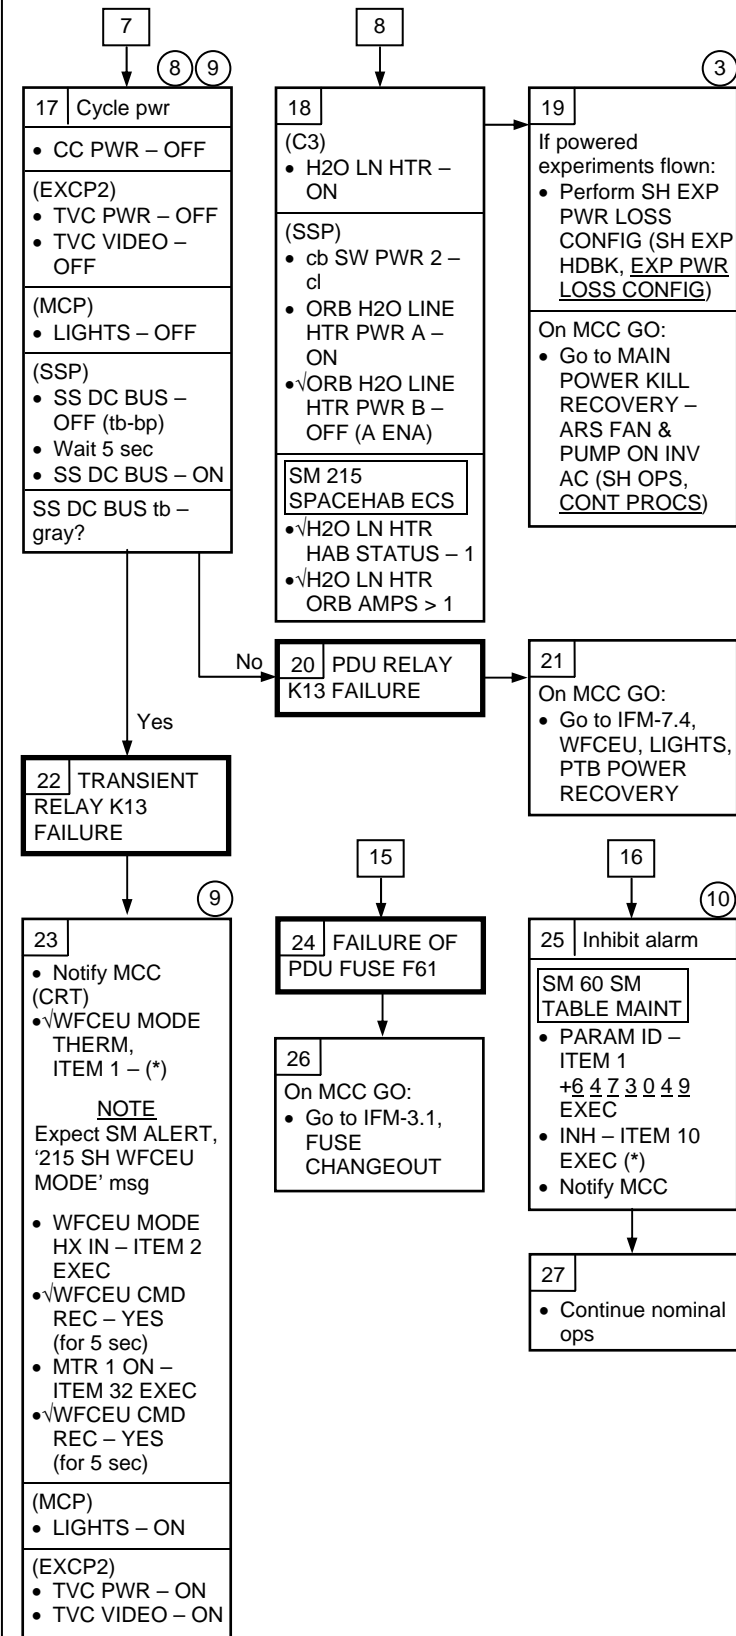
7

8 9

17 Cycle pwr

• CC PWR – OFF

(EXCP2)
• TVC PWR – OFF
• TVC VIDEO – OFF

(MCP)
• LIGHTS – OFF

(SSP)
• SS DC BUS – OFF (tb-bp)
• Wait 5 sec
• SS DC BUS – ON

SS DC BUS tb – gray?

8

18

(C3)
• H2O LN HTR – ON

(SSP)
• cb SW PWR 2 – cl
• ORB H2O LINE HTR PWR A – ON
•√ORB H2O LINE HTR PWR B – OFF (A ENA)

SM 215 SPACEHAB ECS
•√H2O LN HTR HAB STATUS – 1
•√H2O LN HTR ORB AMPS > 1

3

19

If powered experiments flown:
• Perform SH EXP PWR LOSS CONFIG (SH EXP HDBK, EXP PWR LOSS CONFIG)

On MCC GO:
• Go to MAIN POWER KILL RECOVERY – ARS FAN & PUMP ON INV AC (SH OPS, CONT PROCS)

No

20 PDU RELAY K13 FAILURE

21

On MCC GO:
• Go to IFM-7.4, WFCEU, LIGHTS, PTB POWER RECOVERY

Yes

22 TRANSIENT RELAY K13 FAILURE

15

16

9

10

23

• Notify MCC
(CRT)
•√WFCEU MODE THERM, ITEM 1 – (*)

NOTE
Expect SM ALERT, '215 SH WFCEU MODE' msg

• WFCEU MODE HX IN – ITEM 2 EXEC
•√WFCEU CMD REC – YES (for 5 sec)
• MTR 1 ON – ITEM 32 EXEC
•√WFCEU CMD REC – YES (for 5 sec)

(MCP)
• LIGHTS – ON

(EXCP2)
• TVC PWR – ON
• TVC VIDEO – ON

24 FAILURE OF PDU FUSE F61

26

On MCC GO:
• Go to IFM-3.1, FUSE CHANGEOUT

25 Inhibit alarm

SM 60 SM TABLE MAINT
• PARAM ID – ITEM 1 +6 4 7 3 0 4 9 EXEC
• INH – ITEM 10 EXEC (*)
• Notify MCC

27

• Continue nominal ops